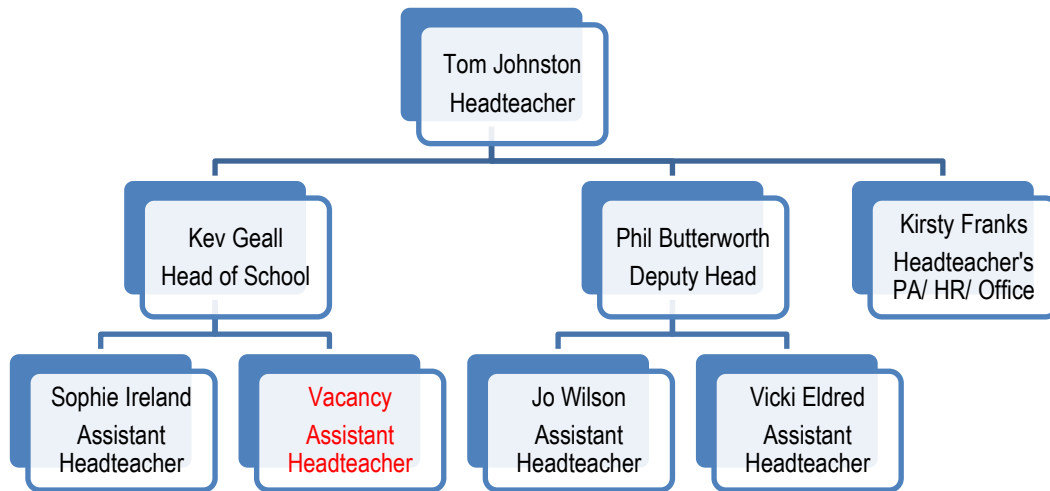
Tom Johnston
Headteacher

Kev Geall
Head of School

Phil Butterworth
Deputy Head

Kirsty Franks
Headteacher's PA/ HR/ Office

Sophie Ireland
Assistant Headteacher

Vacancy
Assistant Headteacher

Jo Wilson
Assistant Headteacher

Vicki Eldred
Assistant Headteacher